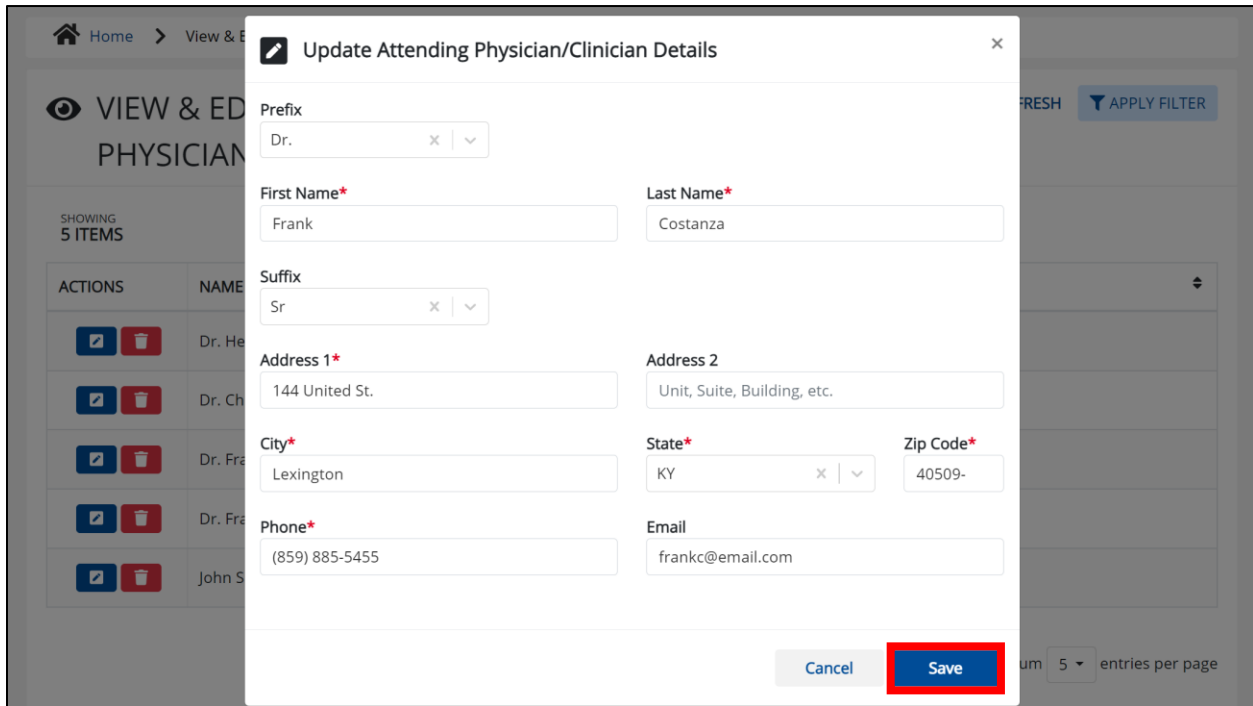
Home > View & E

VIEW & ED
PHYSICIAN

FRESH APPLY FILTER

SHOWING
5 ITEMS

| ACTIONS | NAME |
|---|---|
| | Dr. He |
| | Dr. Ch |
| | Dr. Fra |
| | Dr. Fra |
| | John S |

um 5 entries per page

Update Attending Physician/Clinician Details ×

Prefix
Dr.

First Name*
Frank

Last Name*
Costanza

Suffix
Sr

Address 1*
144 United St.

Address 2
Unit, Suite, Building, etc.

City*
Lexington

State*
KY

Zip Code*
40509-

Phone*
(859) 885-5455

Email
frankc@email.com

Cancel
Save